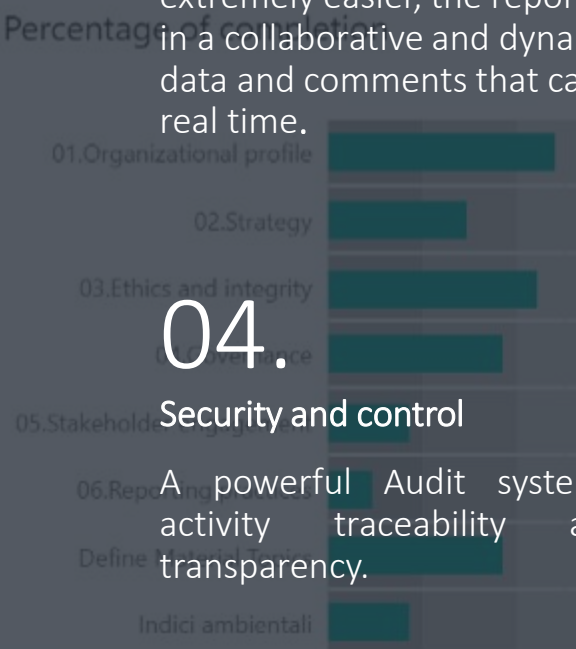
extremely easier, the repor
Percentage of completion
in a collaborative and dyna
data and comments that ca
real time.

01.Organizational profile
02.Strategy
03.Ethics and integrity
04.Governance
05.Stakeholder engagement
06.Reporting practice
Define Material Topics
Indici ambientali

04.

Security and control

A powerful Audit syste
activity traceability a
transparency.